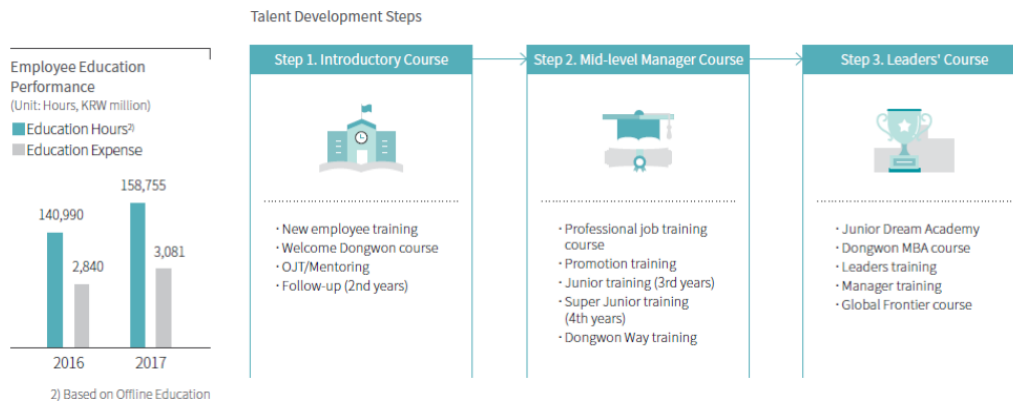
Employee Education Performance
(Unit: Hours, KRW million)
Education Hours$^{2)}$
Education Expense

| | 2016 | 2017 |
|---|---|---|
| Education Hours | 140,990 | 158,755 |
| Education Expense | 2,840 | 3,081 |

2) Based on Offline Education

Talent Development Steps

Step 1. Introductory Course

· New employee training
· Welcome Dongwon course
· OJT/Mentoring
· Follow-up (2nd years)

Step 2. Mid-level Manager Course

· Professional job training course
· Promotion training
· Junior training (3rd years)
· Super Junior training (4th years)
· Dongwon Way training

Step 3. Leaders' Course

· Junior Dream Academy
· Dongwon MBA course
· Leaders training
· Manager training
· Global Frontier course